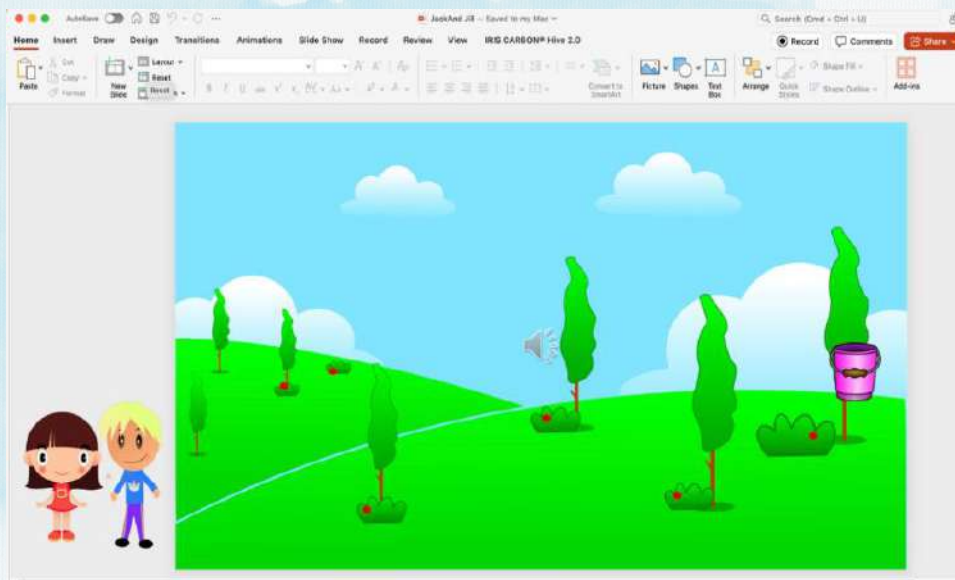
AutoSave JackAnd Jill — Saved to my Mac Search (Cmd + Ctrl + U)

Home Insert Draw Design Transitions Animations Slide Show Record Review View IRIS CARBON® Hive 2.0 Record Comments Share

Paste Cut Copy Format New Slide Layout Reset Section Convert to SmartArt Picture Shapes Text Box Arrange Quick Styles Shape Fill Shape Outline Add-ins